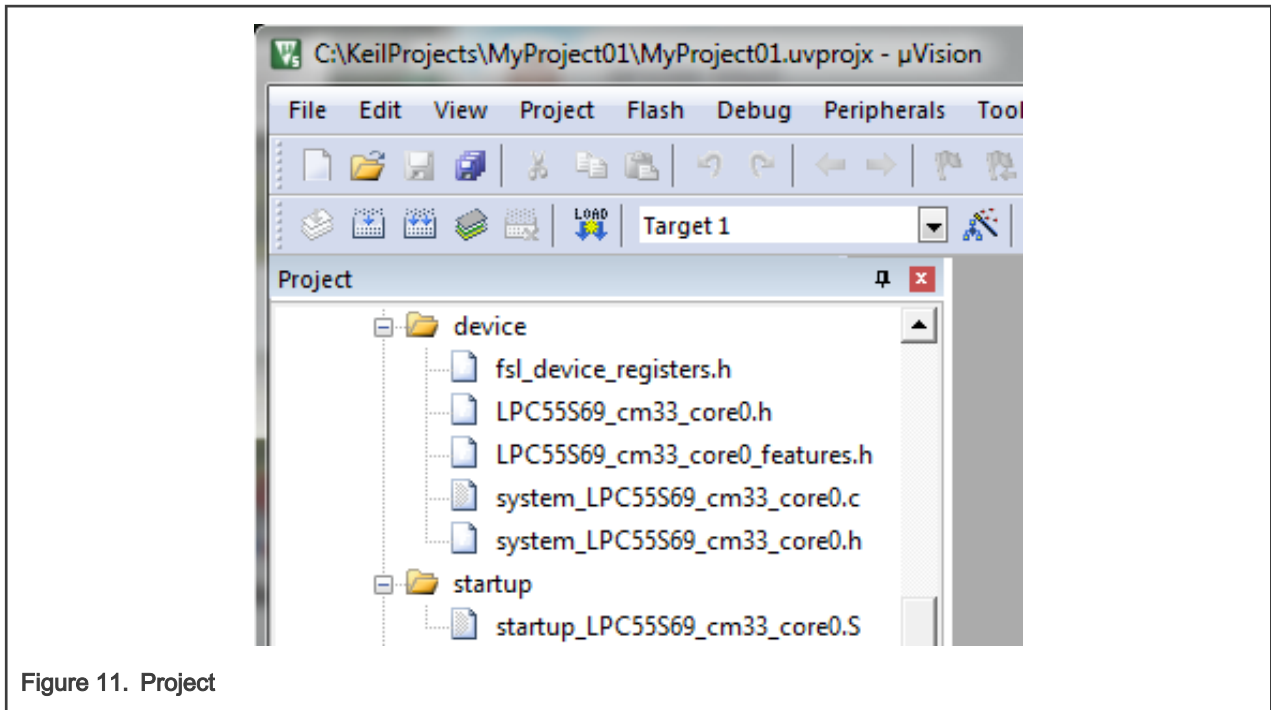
C:\KeilProjects\MyProject01\MyProject01.uvprojx - µVision

File Edit View Project Flash Debug Peripherals Tool

LOAD

Target 1

Project

device

fsl_device_registers.h

LPC55S69_cm33_core0.h

LPC55S69_cm33_core0_features.h

system_LPC55S69_cm33_core0.c

system_LPC55S69_cm33_core0.h

startup

startup_LPC55S69_cm33_core0.S

Figure 11. Project